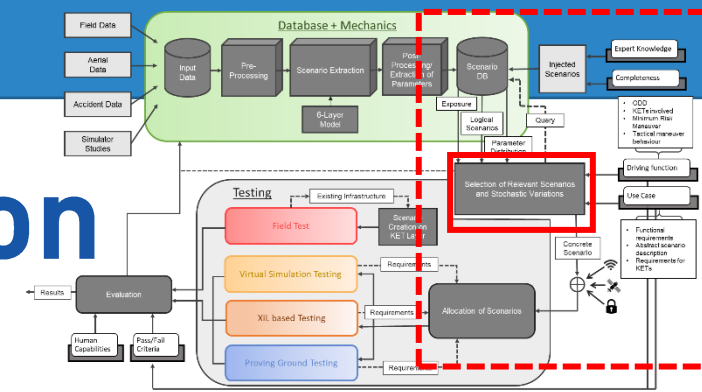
Field Data

Aerial Data

Accident Data

Simulator Studies

Database + Mechanics

Input Data

Pre-Processing

Scenario Extraction

6-Layer Model

Post Processing/ Extraction of Parameters

Scenario DB

Injected Scenarios

Expert Knowledge

Completeness

Exposure

Logical Scenarios

Query

Parameter Distribution

ODD
KETs involved
Minimum Risk Maneuver
Tactical maneuver behaviour

Driving function

Use Case

Selection of Relevant Scenarios and Stochastic Variations

Functional requirements
Abstract scenario description
Requirements for KETs

on

Testing

Existing Infrastructure

Field Test

Scenario Creation KET Layer

Concrete Scenario

Virtual Simulation Testing

Requirements

XiL based Testing

Requirements

Allocation of Scenarios

Proving Ground Testing

Requirements

Results

Evaluation

Human Capabilities

Pass/Fail Criteria